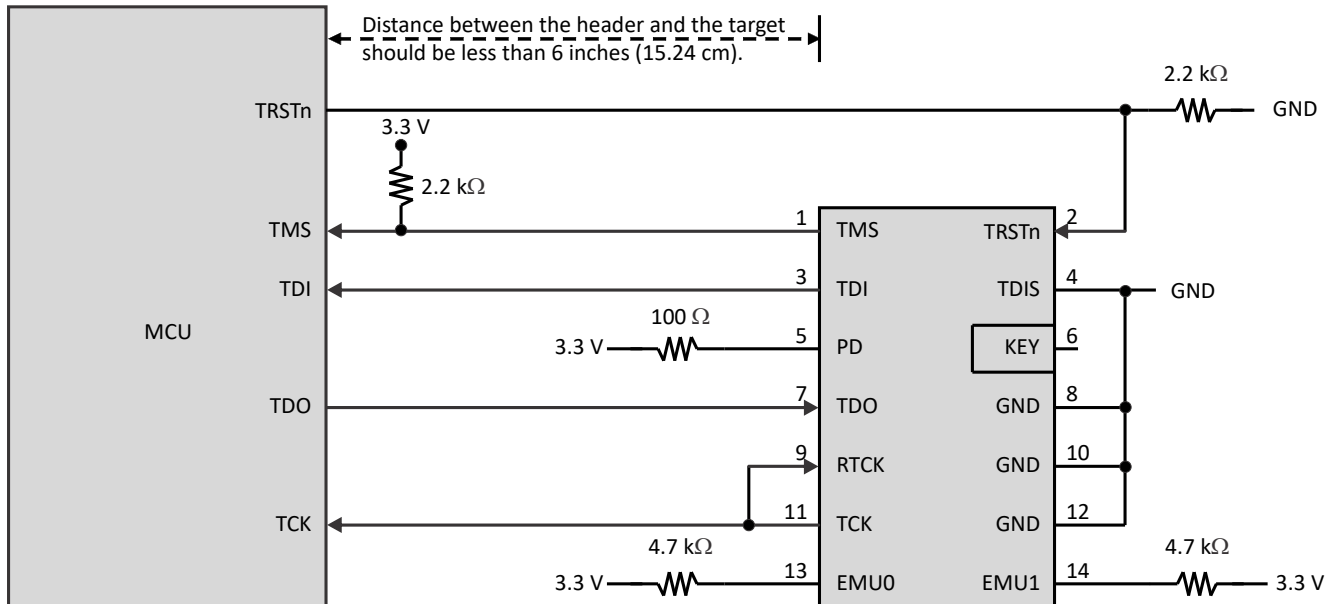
Distance between the header and the target should be less than 6 inches (15.24 cm).

MCU

TRSTn

3.3 V

2.2 kΩ

TMS

TDI

TDO

TCK

2.2 kΩ

GND

100 Ω

3.3 V

4.7 kΩ

3.3 V

4.7 kΩ

3.3 V

GND

1 TMS

3 TDI

5 PD

7 TDO

9 RTCK

11 TCK

13 EMU0

TRSTn 2

TDIS 4

KEY 6

GND 8

GND 10

GND 12

EMU1 14